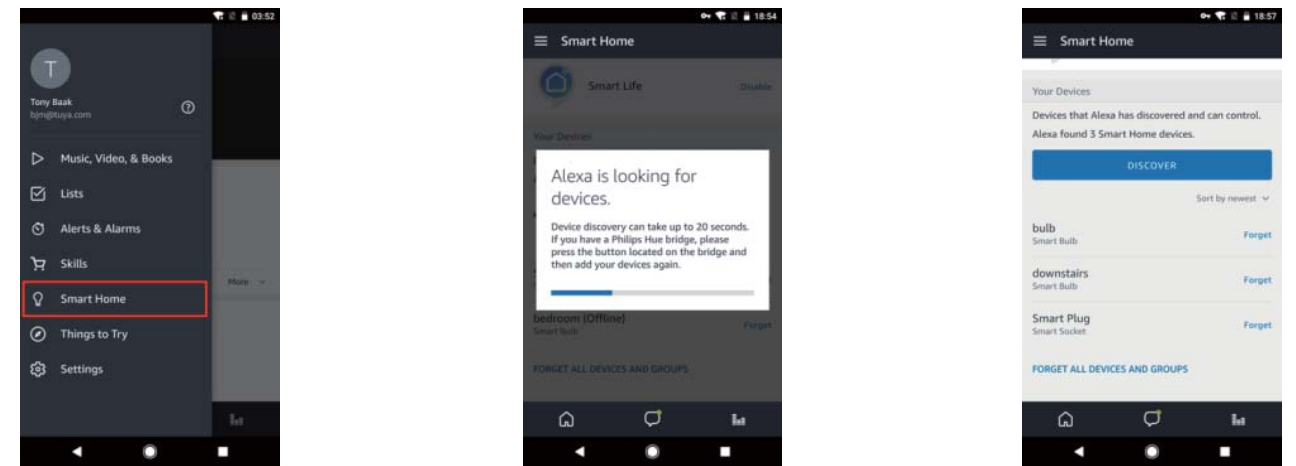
03:52

T

Tony Baak
bjm@tuya.com

Music, Video, & Books

Lists

Alerts & Alarms

Skills

Smart Home

Things to Try

Settings

More

18:54

Smart Home

Smart Life

Disable

Your Devices

Alexa is looking for devices.

Device discovery can take up to 20 seconds. If you have a Philips Hue bridge, please press the button located on the bridge and then add your devices again.

bedroom (Offline)
Smart Bulb

Forget

FORGET ALL DEVICES AND GROUPS

18:57

Smart Home

Your Devices

Devices that Alexa has discovered and can control.

Alexa found 3 Smart Home devices.

DISCOVER

Sort by newest

bulb
Smart Bulb

Forget

downstairs
Smart Bulb

Forget

Smart Plug
Smart Socket

Forget

FORGET ALL DEVICES AND GROUPS